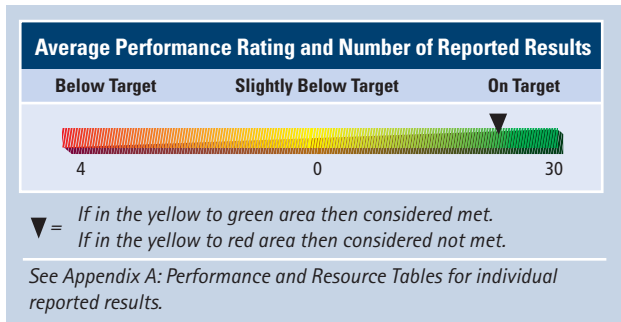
Average Performance Rating and Number of Reported Results

Below Target | Slightly Below Target | On Target

4 0 30

▼= If in the yellow to green area then considered met.
If in the yellow to red area then considered not met.

See Appendix A: Performance and Resource Tables for individual reported results.